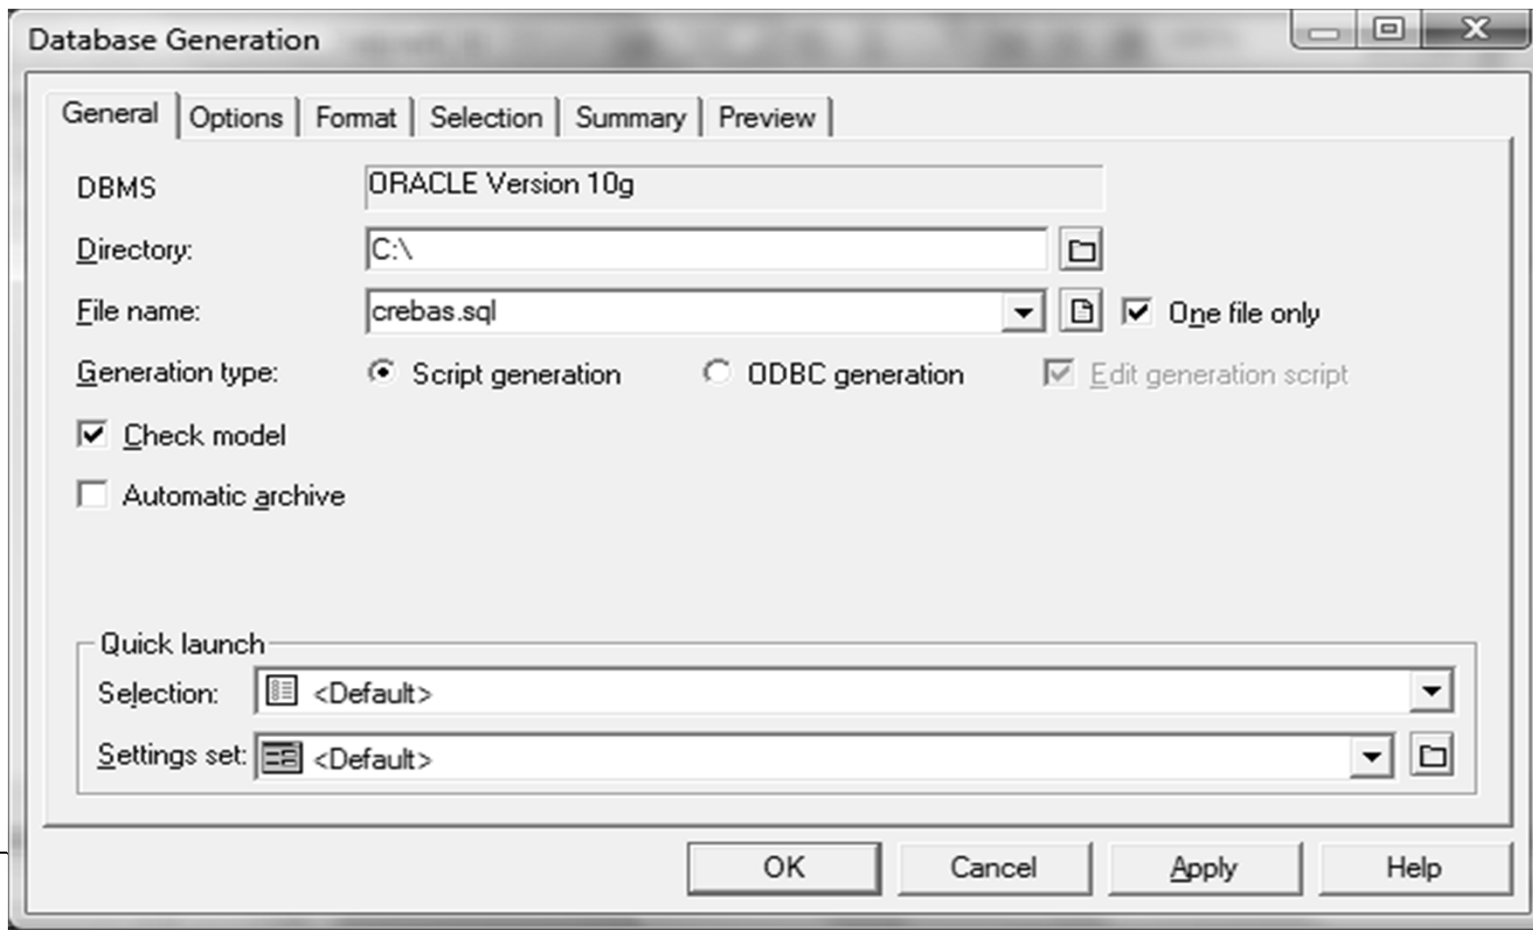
Database Generation

General | Options | Format | Selection | Summary | Preview

DBMS ORACLE Version 10g

Directory: C:\

File name: crebas.sql

One file only

Generation type: Script generation ODBC generation Edit generation script

Check model

Automatic archive

Quick launch

Selection: <Default>

Settings set: <Default>

OK Cancel Apply Help